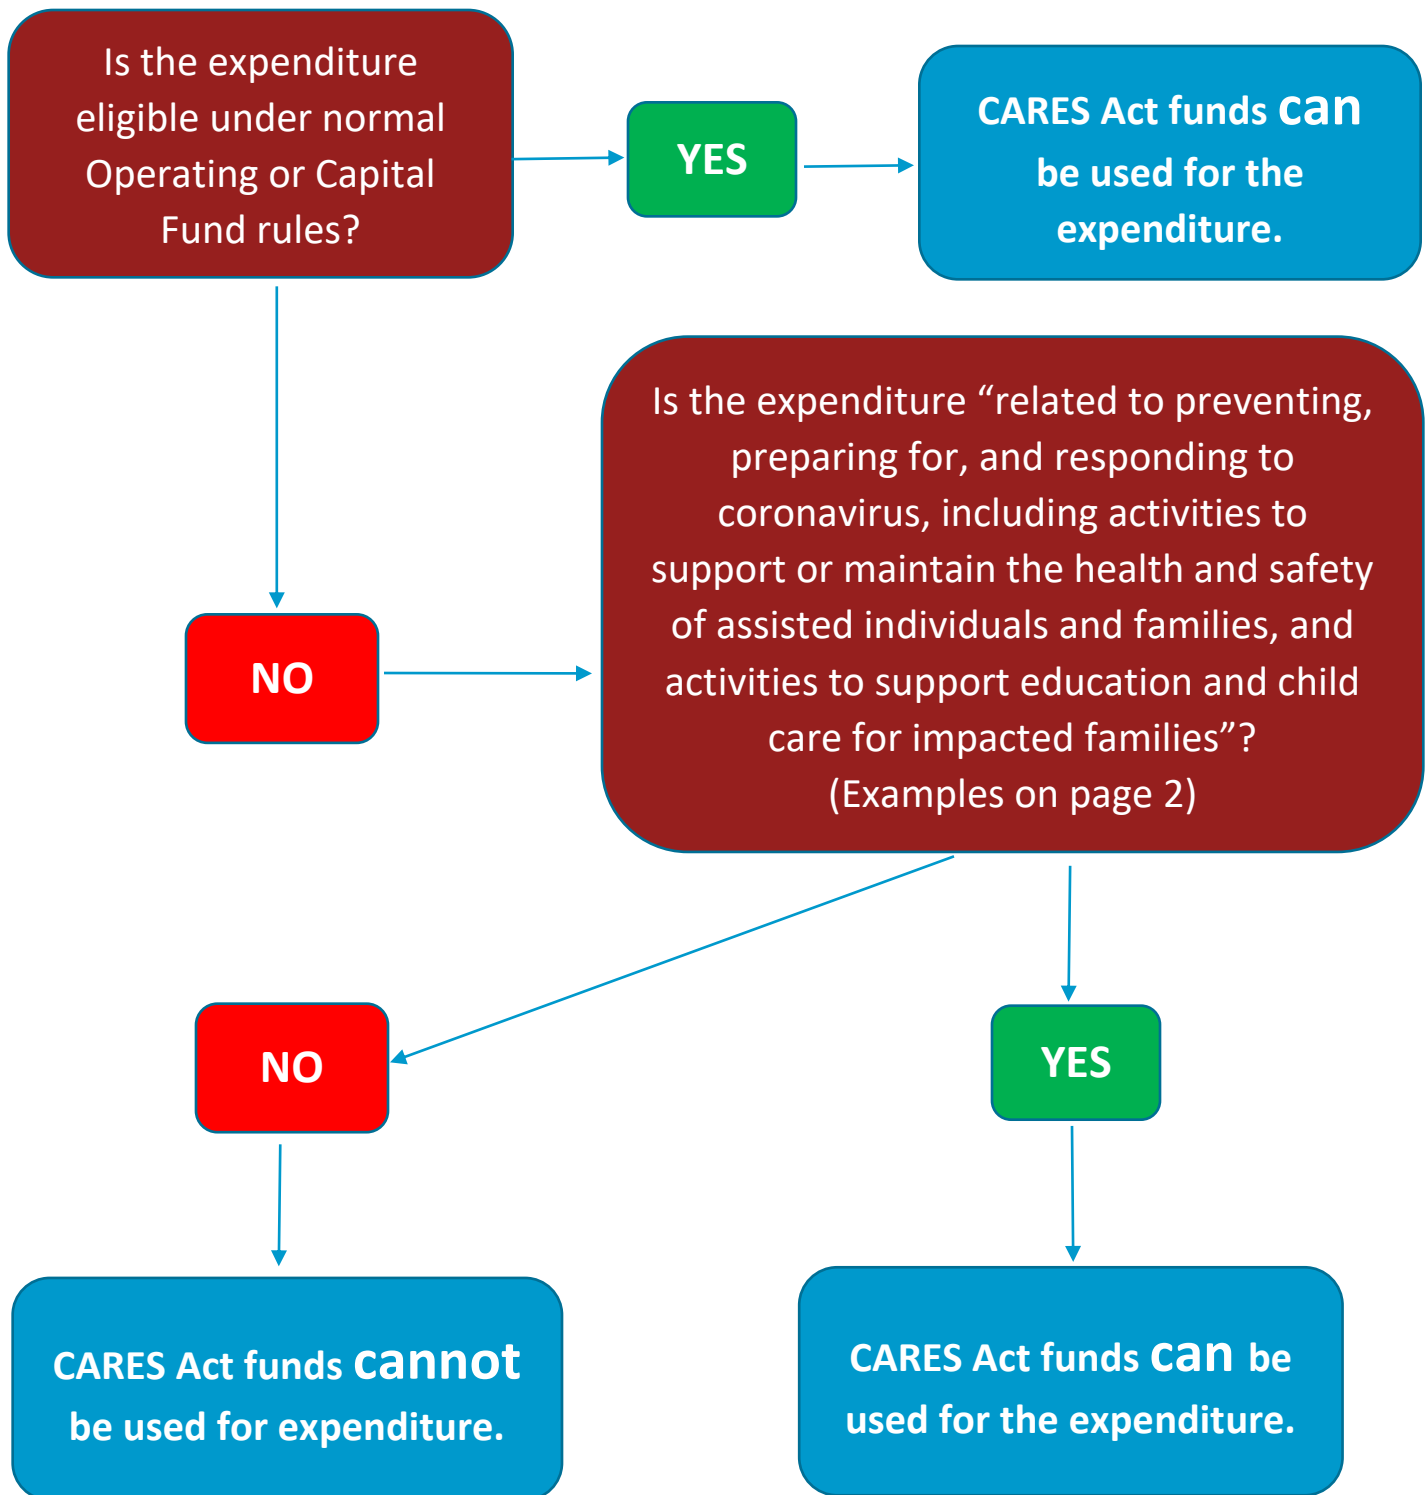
Is the expenditure eligible under normal Operating or Capital Fund rules?

YES

CARES Act funds can be used for the expenditure.

NO

Is the expenditure “related to preventing, preparing for, and responding to coronavirus, including activities to support or maintain the health and safety of assisted individuals and families, and activities to support education and child care for impacted families”? (Examples on page 2)

NO

YES

CARES Act funds cannot be used for expenditure.

CARES Act funds can be used for the expenditure.